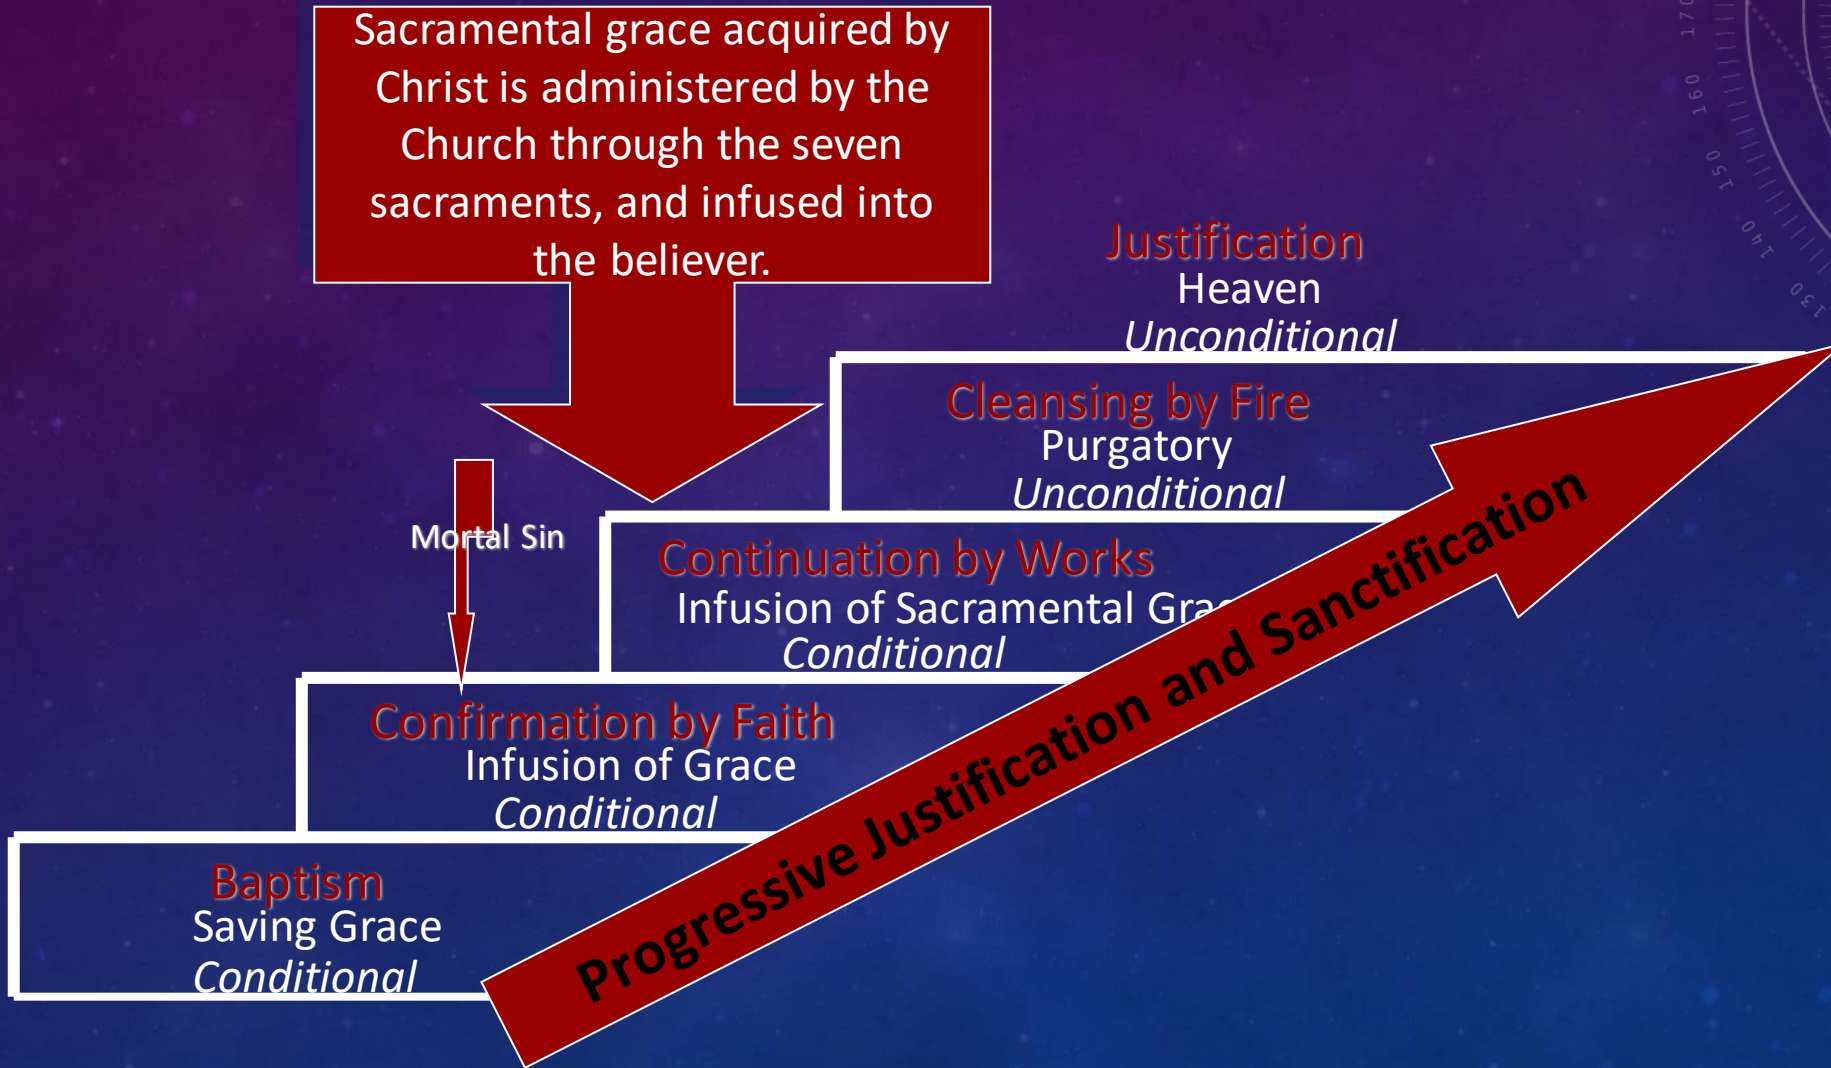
Sacramental grace acquired by Christ is administered by the Church through the seven sacraments, and infused into the believer.

Justification
Heaven
*Unconditional*

Cleansing by Fire
Purgatory
*Unconditional*

Mortal Sin

Continuation by Works
Infusion of Sacramental Gra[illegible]
*Conditional*

Confirmation by Faith
Infusion of Grace
*Conditional*

Baptism
Saving Grace
*Conditional*

Progressive Justification and Sanctification

170
160
150
140
130